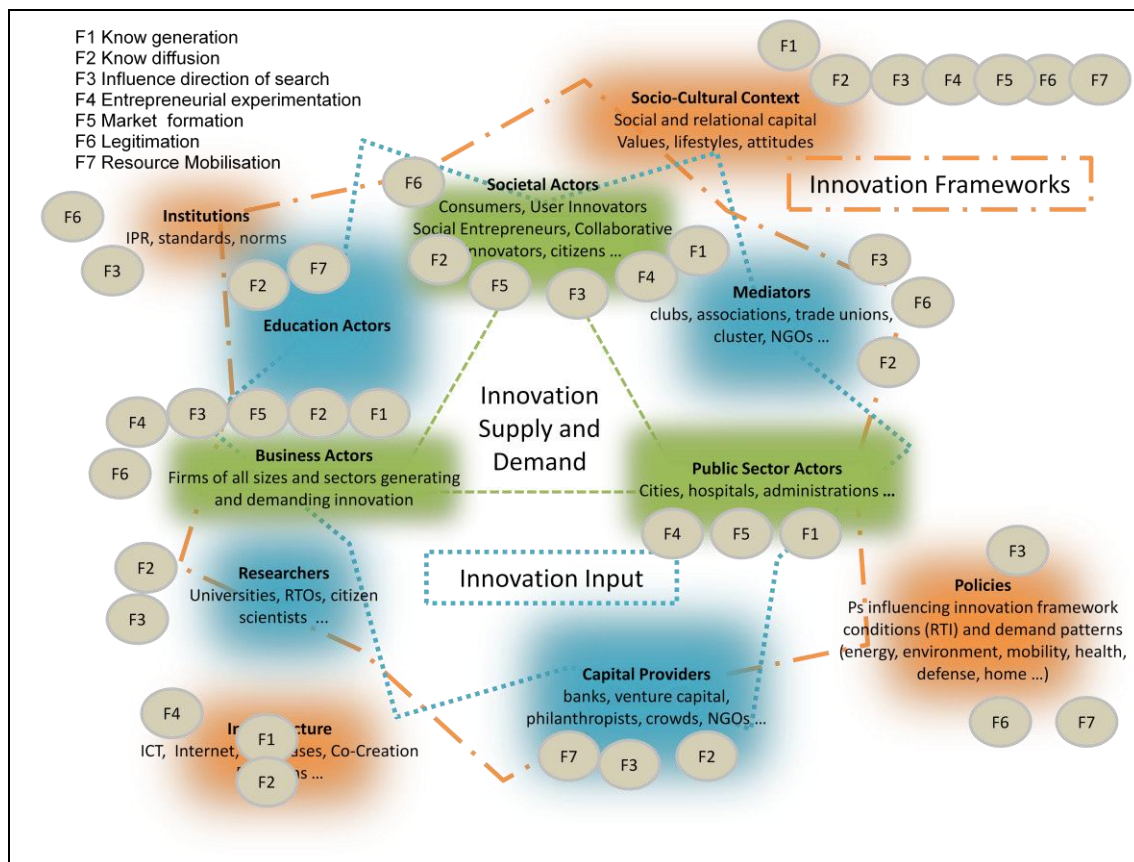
F1 Know generation
F2 Know diffusion
F3 Influence direction of search
F4 Entrepreneurial experimentation
F5 Market formation
F6 Legitimation
F7 Resource Mobilisation

F1
F2 F3 F4 F5 F6 F7

Socio-Cultural Context
Social and relational capital
Values, lifestyles, attitudes

Innovation Frameworks

F6
Societal Actors
Consumers, User Innovators
Social Entrepreneurs, Collaborative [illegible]nnovators, citizens ...
F2 F5 F3 F4 F1

F6
Institutions
IPR, standards, norms
F3

F2 F7
Education Actors

F3
Mediators
clubs, associations, trade unions, cluster, NGOs ...
F6
F2

Innovation Supply and Demand

F4 F3 F5 F2 F1
F6
Business Actors
Firms of all sizes and sectors generating and demanding innovation

Public Sector Actors
Cities, hospitals, administrations ...
F4 F5 F1

F2
Researchers
Universities, RTOs, citizen scientists ...
F3

Innovation Input

F3
Policies
Ps influencing innovation framework conditions (RTI) and demand patterns (energy, environment, mobility, health, defense, home ...)
F6 F7

Capital Providers
banks, venture capital, philanthropists, crowds, NGOs ...
F7 F3 F2

F4
In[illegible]cture
ICT, Internet, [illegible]uses, Co-Creation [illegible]s ...
F1
F2